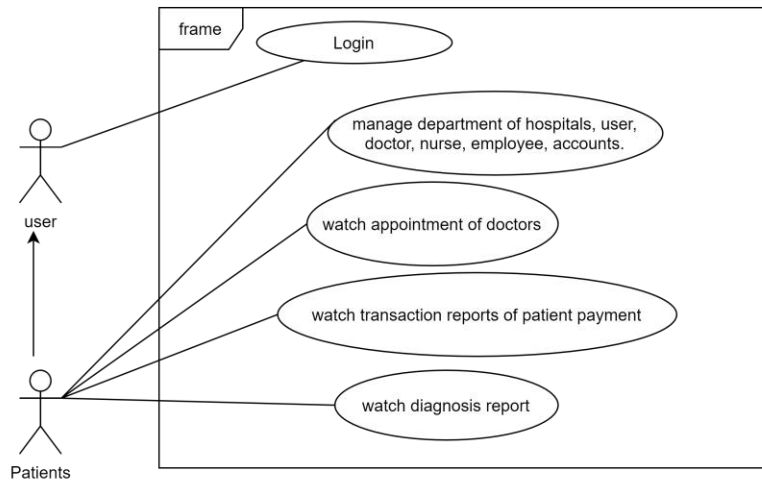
frame

Login

manage department of hospitals, user, doctor, nurse, employee, accounts.

watch appointment of doctors

watch transaction reports of patient payment

watch diagnosis report

user

Patients